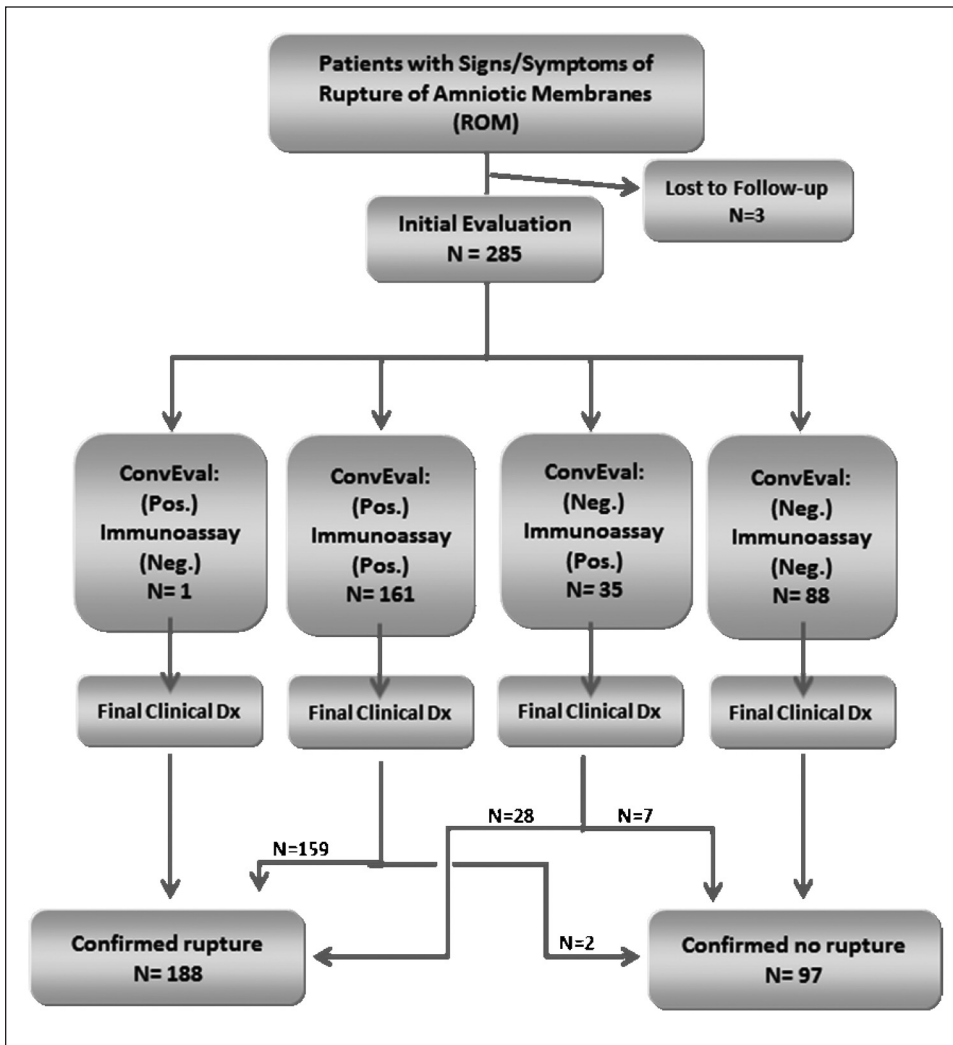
Patients with Signs/Symptoms of Rupture of Amniotic Membranes (ROM)

Lost to Follow-up
N=3

Initial Evaluation
N = 285

ConvEval:
(Pos.)
Immunoassay
(Neg.)
N= 1

ConvEval:
(Pos.)
Immunoassay
(Pos.)
N= 161

ConvEval:
(Neg.)
Immunoassay
(Pos.)
N= 35

ConvEval:
(Neg.)
Immunoassay
(Neg.)
N= 88

Final Clinical Dx

Final Clinical Dx

Final Clinical Dx

Final Clinical Dx

N=28

N=7

N=159

N=2

Confirmed rupture
N= 188

Confirmed no rupture
N= 97